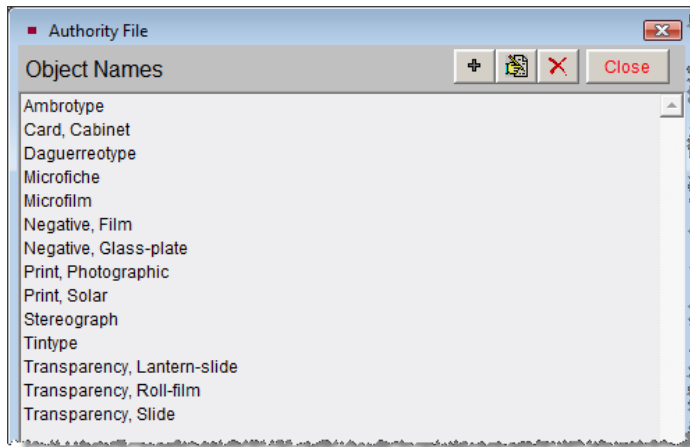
Authority File

Object Names

Close

Ambrotype
Card, Cabinet
Daguerreotype
Microfiche
Microfilm
Negative, Film
Negative, Glass-plate
Print, Photographic
Print, Solar
Stereograph
Tintype
Transparency, Lantern-slide
Transparency, Roll-film
Transparency, Slide